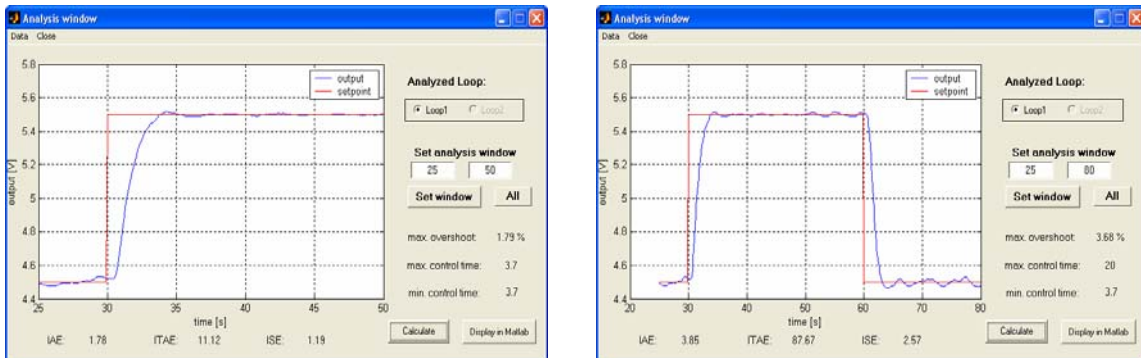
Analysis window

Data Close

5.8
5.6
5.4
5.2
5
4.8
4.6
4.4

output [V]

25 30 35 40 45 50

time [s]

output
setpoint

Analyzed Loop:

Loop1 Loop2

Set analysis window

25 50

Set window All

max. overshoot: 1.79 %

max. control time: 3.7

min. control time: 3.7

IAE: 1.78 ITAE: 11.12 ISE: 1.19

Calculate Display in Matlab

Analysis window

Data Close

5.8
5.6
5.4
5.2
5
4.8
4.6
4.4

output [V]

20 30 40 50 60 70 80

time [s]

output
setpoint

Analyzed Loop:

Loop1 Loop2

Set analysis window

25 80

Set window All

max. overshoot: 3.68 %

max. control time: 20

min. control time: 3.7

IAE: 3.85 ITAE: 87.67 ISE: 2.57

Calculate Display in Matlab